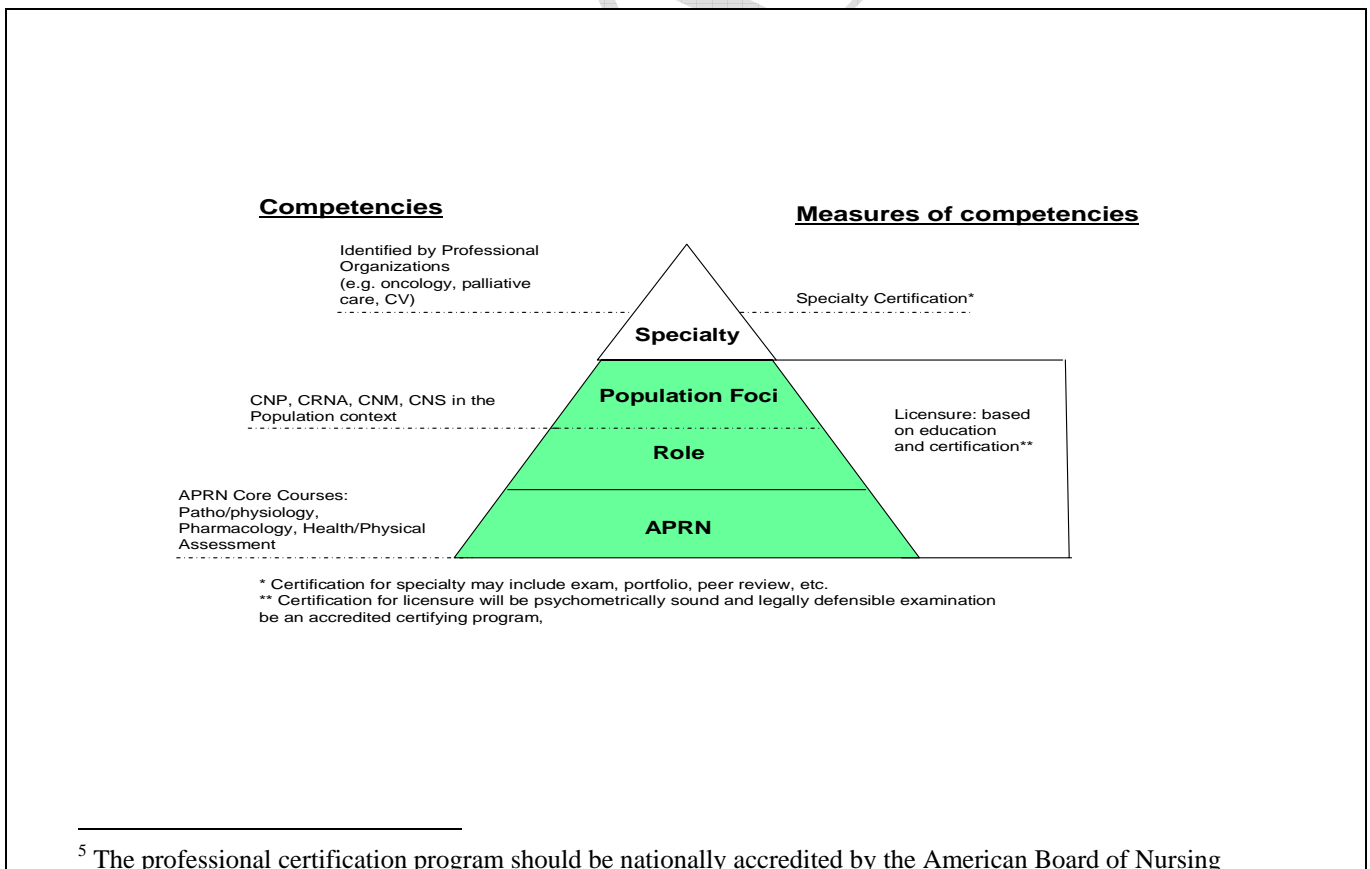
Competencies

Measures of competencies

Identified by Professional Organizations (e.g. oncology, palliative care, CV)

Specialty Certification*

Specialty

CNP, CRNA, CNM, CNS in the Population context

Population Foci

Licensure: based on education and certification**

Role

APRN Core Courses: Patho/physiology, Pharmacology, Health/Physical Assessment

APRN

* Certification for specialty may include exam, portfolio, peer review, etc.
** Certification for licensure will be psychometrically sound and legally defensible examination be an accredited certifying program,

$^5$ The professional certification program should be nationally accredited by the American Board of Nursing